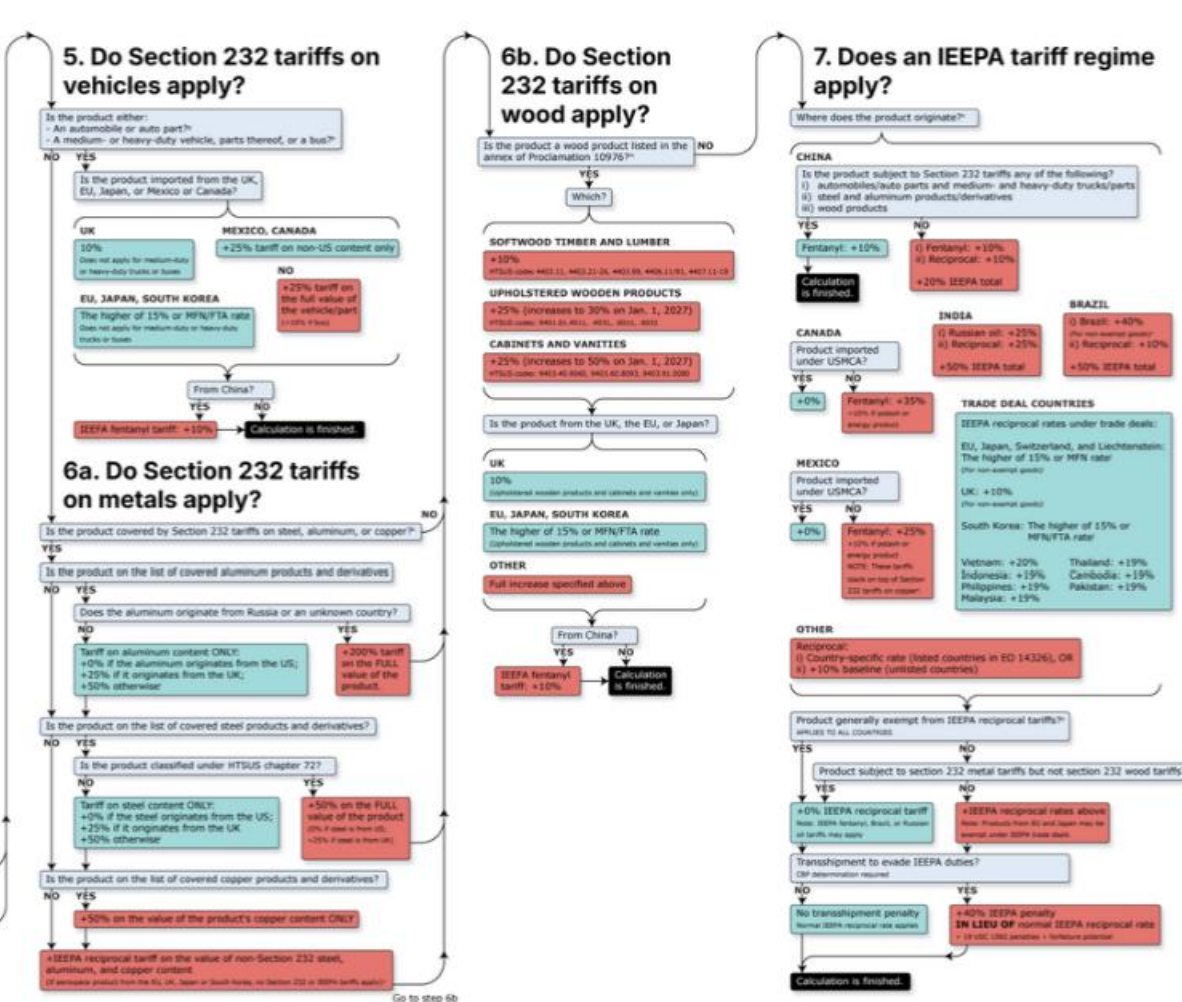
5. Do Section 232 tariffs on vehicles apply?

Is the product either:
- An automobile or auto part?
- A medium- or heavy-duty vehicle, parts thereof, or a bus?

NO
YES

Is the product imported from the UK, EU, Japan, or Mexico or Canada?

UK
10%
Does not apply for medium-duty or heavy-duty trucks or buses

MEXICO, CANADA
+25% tariff on non-US content only

NO
+25% tariff on the full value of the vehicle/part
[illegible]

EU, JAPAN, SOUTH KOREA
The higher of 15% or MFN/FTA rate
Does not apply for medium-duty or heavy-duty trucks or buses

From China?
YES
NO
IEEPA fentanyl tariff: +10%
Calculation is finished.

6a. Do Section 232 tariffs on metals apply?

Is the product covered by Section 232 tariffs on steel, aluminum, or copper?
NO
YES

Is the product on the list of covered aluminum products and derivatives
NO
YES

Does the aluminum originate from Russia or an unknown country?
NO
YES

Tariff on aluminum content ONLY:
+0% if the aluminum originates from the US;
+25% if it originates from the UK;
+50% otherwise

+200% tariff on the FULL value of the product.

Is the product on the list of covered steel products and derivatives?
NO
YES

Is the product classified under HTSUS chapter 72?
NO
YES

Tariff on steel content ONLY:
+0% if the steel originates from the US;
+25% if it originates from the UK
+50% otherwise

+50% on the FULL value of the product
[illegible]

Is the product on the list of covered copper products and derivatives?
NO
YES

+50% on the value of the product's copper content ONLY

+IEEPA reciprocal tariff on the value of non-Section 232 steel, aluminum, and copper content
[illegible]

Go to step 6b

6b. Do Section 232 tariffs on wood apply?

Is the product a wood product listed in the annex of Proclamation 10976?
NO
YES

Which?

SOFTWOOD TIMBER AND LUMBER
+10%
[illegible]

UPHOLSTERED WOODEN PRODUCTS
+25% (increases to 30% on Jan. 1, 2027)
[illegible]

CABINETS AND VANITIES
+25% (increases to 50% on Jan. 1, 2027)
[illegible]

Is the product from the UK, the EU, or Japan?

UK
10%
(Upholstered wooden products and cabinets and vanities only)

EU, JAPAN, SOUTH KOREA
The higher of 15% or MFN/FTA rate
(Upholstered wooden products and cabinets and vanities only)

OTHER
Full increase specified above

From China?
YES
NO
IEEPA fentanyl tariff: +10%
Calculation is finished.

7. Does an IEEPA tariff regime apply?

Where does the product originate?

CHINA
Is the product subject to Section 232 tariffs any of the following?
i) automobiles/auto parts and medium- and heavy-duty trucks/parts
ii) steel and aluminum products/derivatives
iii) wood products
YES
NO
Fentanyl: +10%
Calculation is finished.
i) Fentanyl: +10%
ii) Reciprocal: +10%
+20% IEEPA total

INDIA
i) Russian oil: +25%
ii) Reciprocal: +25%
+50% IEEPA total

BRAZIL
i) Brazil: +40%
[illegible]
ii) Reciprocal: +10%
+50% IEEPA total

CANADA
Product imported under USMCA?
YES
NO
+0%
Fentanyl: +35%
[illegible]

MEXICO
Product imported under USMCA?
YES
NO
+0%
Fentanyl: +25%
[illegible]

TRADE DEAL COUNTRIES
IEEPA reciprocal rates under trade deals:
EU, Japan, Switzerland, and Liechtenstein: The higher of 15% or MFN rate
(For non-exempt goods)
UK: +10%
(For non-exempt goods)
South Korea: The higher of 15% or MFN/FTA rate
Vietnam: +20%
Thailand: +19%
Indonesia: +19%
Cambodia: +19%
Philippines: +19%
Pakistan: +19%
Malaysia: +19%

OTHER
Reciprocal:
i) Country-specific rate (listed countries in EO 14326), OR
ii) +10% baseline (unlisted countries)

Product generally exempt from IEEPA reciprocal tariffs?
APPLIES TO ALL COUNTRIES
YES
NO
Product subject to section 232 metal tariffs but not section 232 wood tariffs
YES
NO
+0% IEEPA reciprocal tariff
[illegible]
+IEEPA reciprocal rates above
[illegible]

Transshipment to evade IEEPA duties?
CBP determination required
NO
YES
No transshipment penalty
Normal IEEPA reciprocal rate applies
+40% IEEPA penalty IN LIEU OF normal IEEPA reciprocal rate
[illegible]

Calculation is finished.